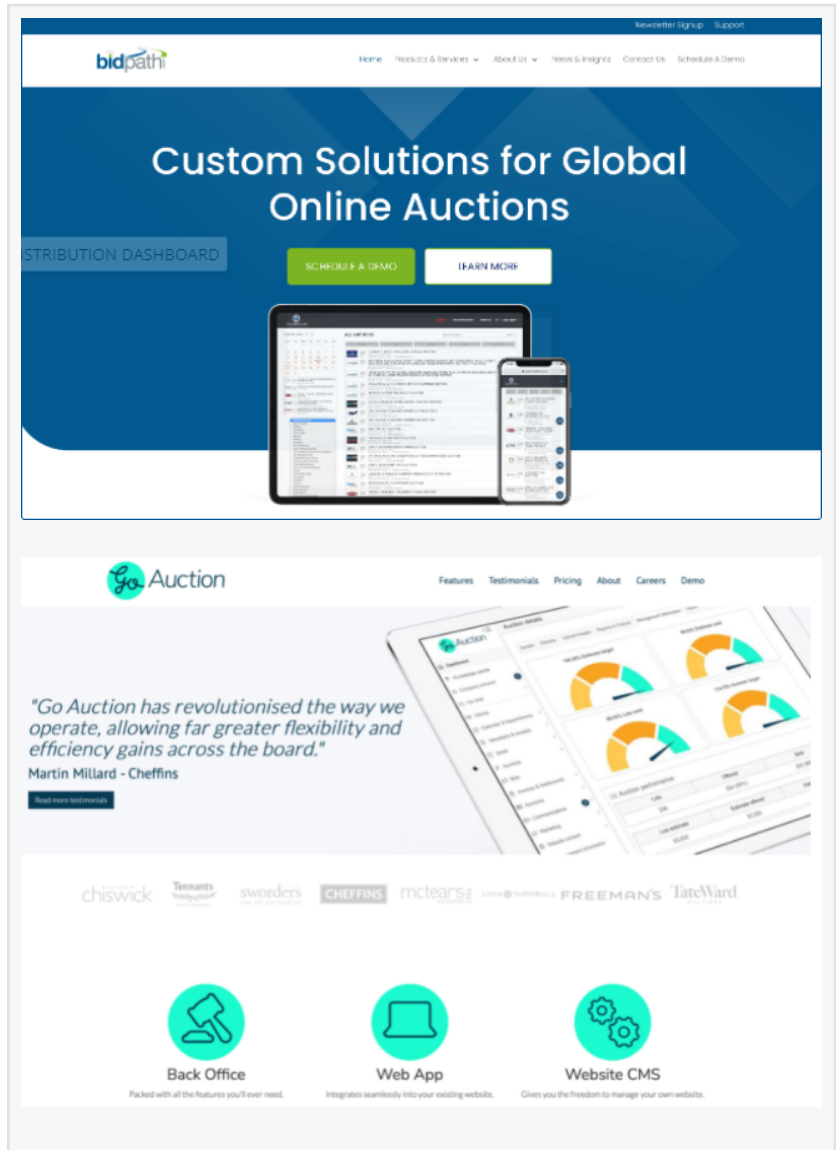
Newsletter Signup Support

bidpath

Home Products & Services About Us News & Insights Contact Us Schedule A Demo

Custom Solutions for Global Online Auctions

STRIBUTION DASHBOARD

SCHEDULE A DEMO LEARN MORE

Go Auction

Features Testimonials Pricing About Careers Demo

"Go Auction has revolutionised the way we operate, allowing far greater flexibility and efficiency gains across the board."

Martin Millard - Cheffins

Read more testimonials

chiswick Tennants sworders CHEFFINS mctears FREEMAN'S TateWard

Back Office
Packed with all the features you'll ever need.

Web App
Integrates seamlessly into your existing website.

Website CMS
Gives you the freedom to manage your own website.